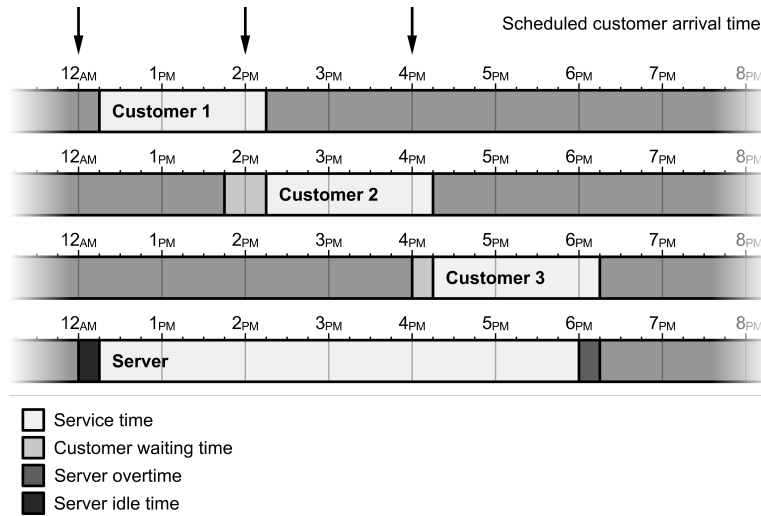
Scheduled customer arrival time

12AM 1PM 2PM 3PM 4PM 5PM 6PM 7PM 8PM

Customer 1

12AM 1PM 2PM 3PM 4PM 5PM 6PM 7PM 8PM

Customer 2

12AM 1PM 2PM 3PM 4PM 5PM 6PM 7PM 8PM

Customer 3

12AM 1PM 2PM 3PM 4PM 5PM 6PM 7PM 8PM

Server

Service time
Customer waiting time
Server overtime
Server idle time